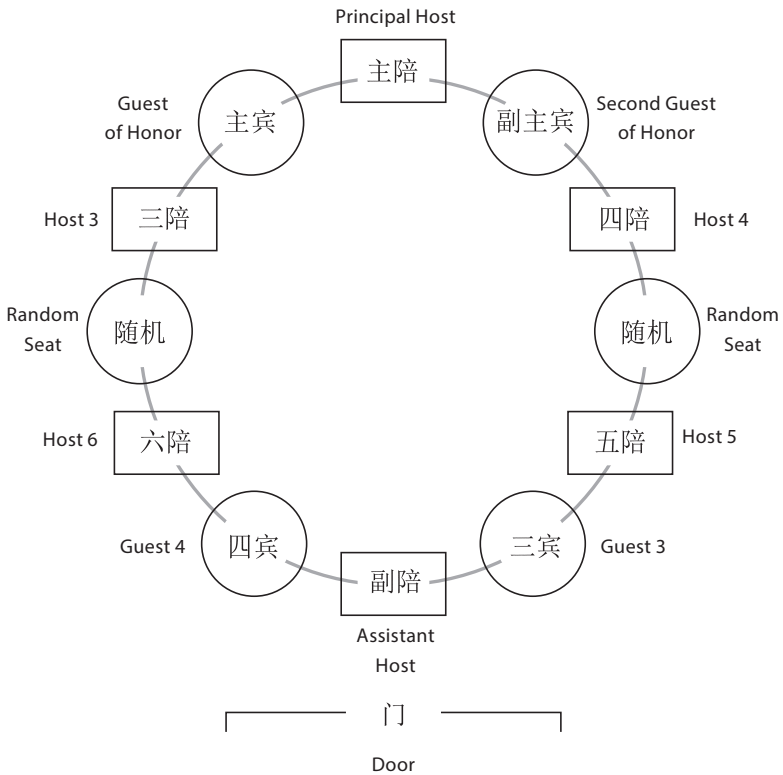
Principal Host
主陪

Guest of Honor
主宾

副主宾
Second Guest of Honor

Host 3
三陪

四陪
Host 4

Random Seat
随机

随机
Random Seat

Host 6
六陪

五陪
Host 5

Guest 4
四宾

三宾
Guest 3

副陪
Assistant Host

门
Door